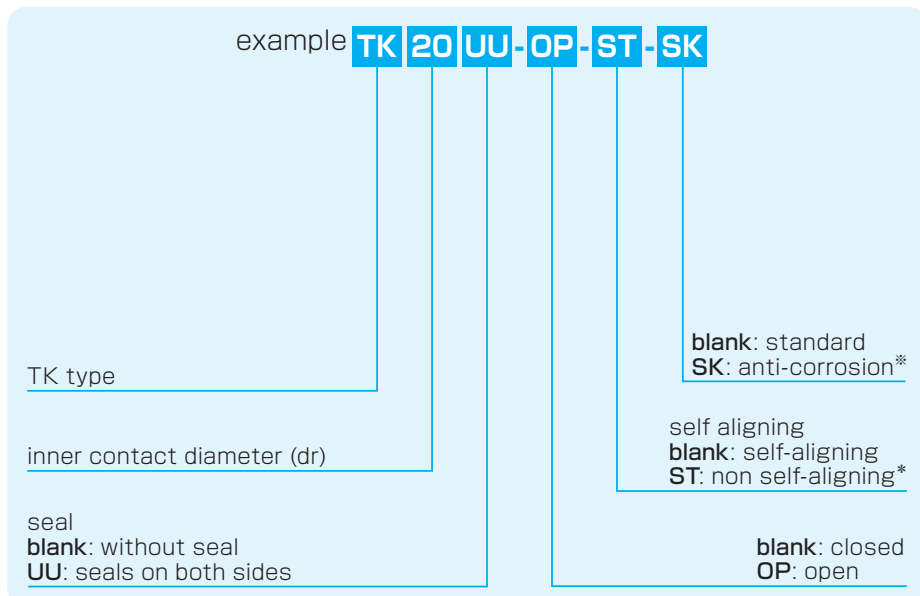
example TK 20 UU - OP - ST - SK

blank: standard
SK: anti-corrosion※

TK type

self aligning
blank: self-aligning
ST: non self-aligning*

inner contact diameter (dr)

seal
blank: without seal
UU: seals on both sides

blank: closed
OP: open